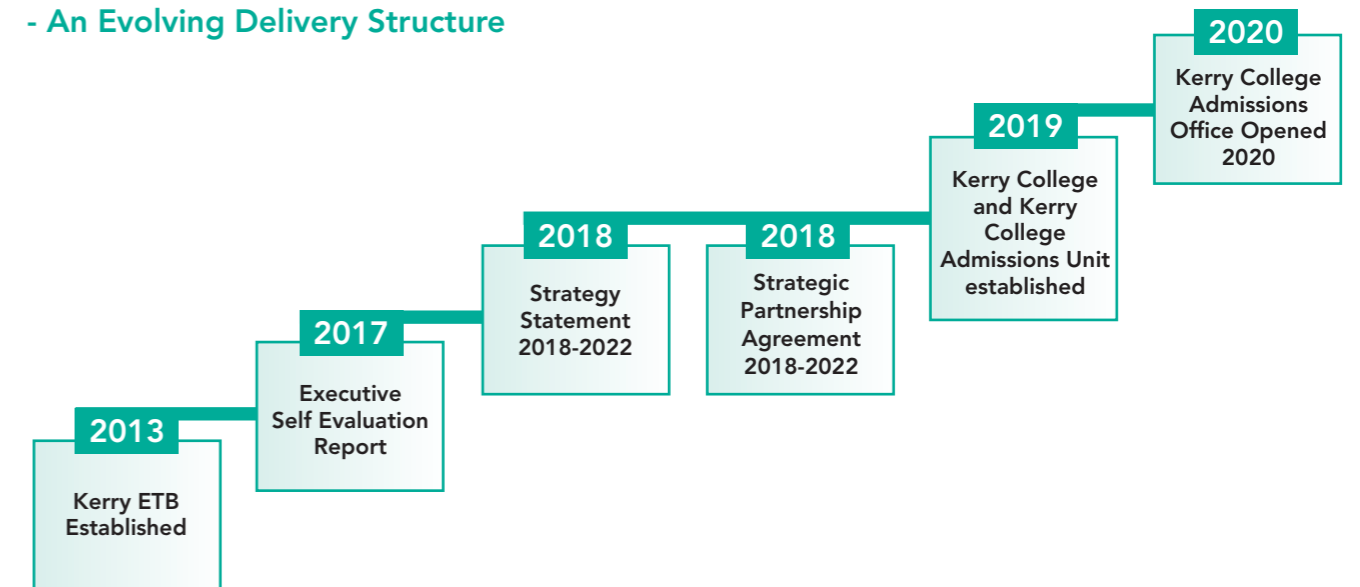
- An Evolving Delivery Structure

2013
Kerry ETB Established

2017
Executive Self Evaluation Report

2018
Strategy Statement 2018-2022

2018
Strategic Partnership Agreement 2018-2022

2019
Kerry College and Kerry College Admissions Unit established

2020
Kerry College Admissions Office Opened 2020